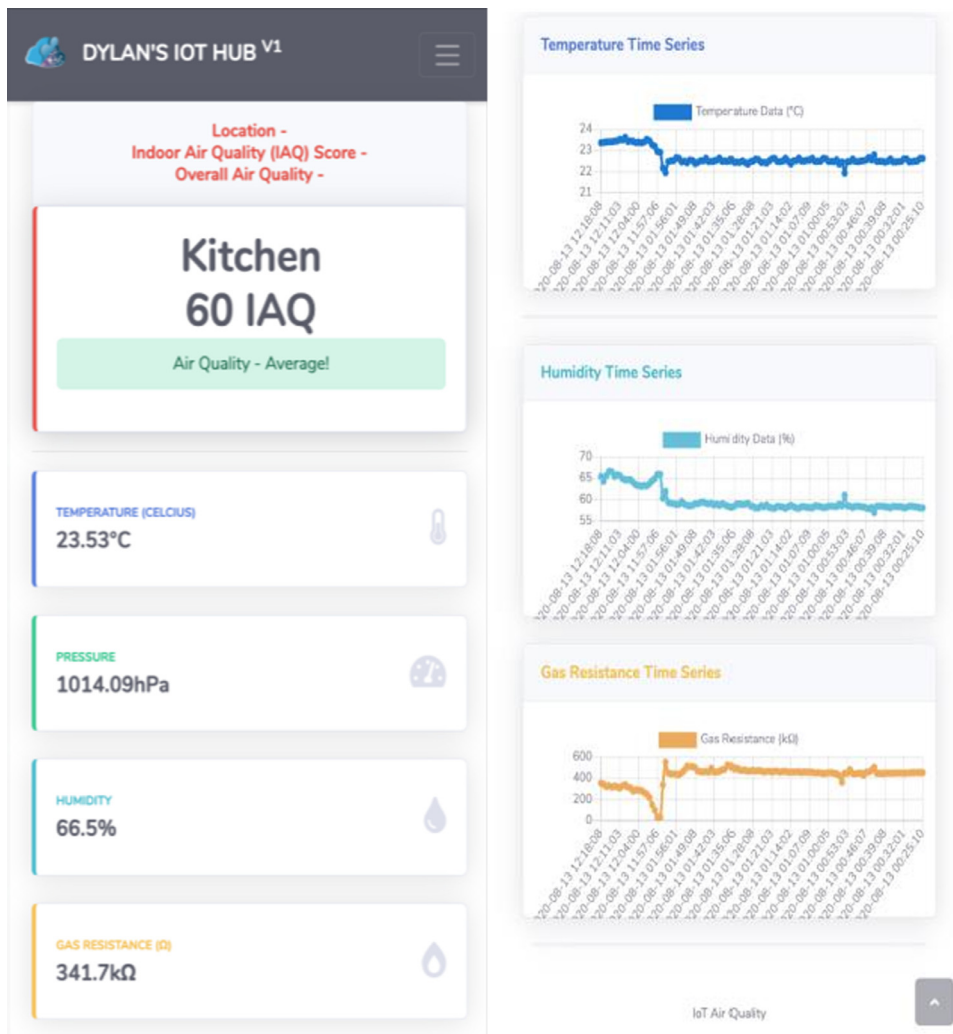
DYLAN'S IOT HUB $^{V1}$

Location -
Indoor Air Quality (IAQ) Score -
Overall Air Quality -

Kitchen
60 IAQ

Air Quality - Average!

TEMPERATURE (CELCIUS)
23.53°C

PRESSURE
1014.09hPa

HUMIDITY
66.5%

GAS RESISTANCE (Ω)
341.7kΩ

Temperature Time Series

Temperature Data (°C)

24
23
22
21

20-08-13 12:18:08
20-08-13 12:11:03
20-08-13 12:04:00
20-08-13 11:57:06
20-08-13 01:56:01
20-08-13 01:49:08
20-08-13 01:42:03
20-08-13 01:35:06
20-08-13 01:28:08
20-08-13 01:21:03
20-08-13 01:14:02
20-08-13 01:07:09
20-08-13 01:00:05
20-08-13 00:53:03
20-08-13 00:46:07
20-08-13 00:39:08
20-08-13 00:32:01
20-08-13 00:25:10

Humidity Time Series

Humidity Data (%)

70
65
60
55

20-08-13 12:18:08
20-08-13 12:11:03
20-08-13 12:04:00
20-08-13 11:57:06
20-08-13 01:56:01
20-08-13 01:49:08
20-08-13 01:42:03
20-08-13 01:35:06
20-08-13 01:28:08
20-08-13 01:21:03
20-08-13 01:14:02
20-08-13 01:07:09
20-08-13 01:00:05
20-08-13 00:53:03
20-08-13 00:46:07
20-08-13 00:39:08
20-08-13 00:32:01
20-08-13 00:25:10

Gas Resistance Time Series

Gas Resistance (kΩ)

600
400
200
0

20-08-13 12:18:08
20-08-13 12:11:03
20-08-13 12:04:00
20-08-13 11:57:06
20-08-13 01:56:01
20-08-13 01:49:08
20-08-13 01:42:03
20-08-13 01:35:06
20-08-13 01:28:08
20-08-13 01:21:03
20-08-13 01:14:02
20-08-13 01:07:09
20-08-13 01:00:05
20-08-13 00:53:03
20-08-13 00:46:07
20-08-13 00:39:08
20-08-13 00:32:01
20-08-13 00:25:10

IoT Air Quality